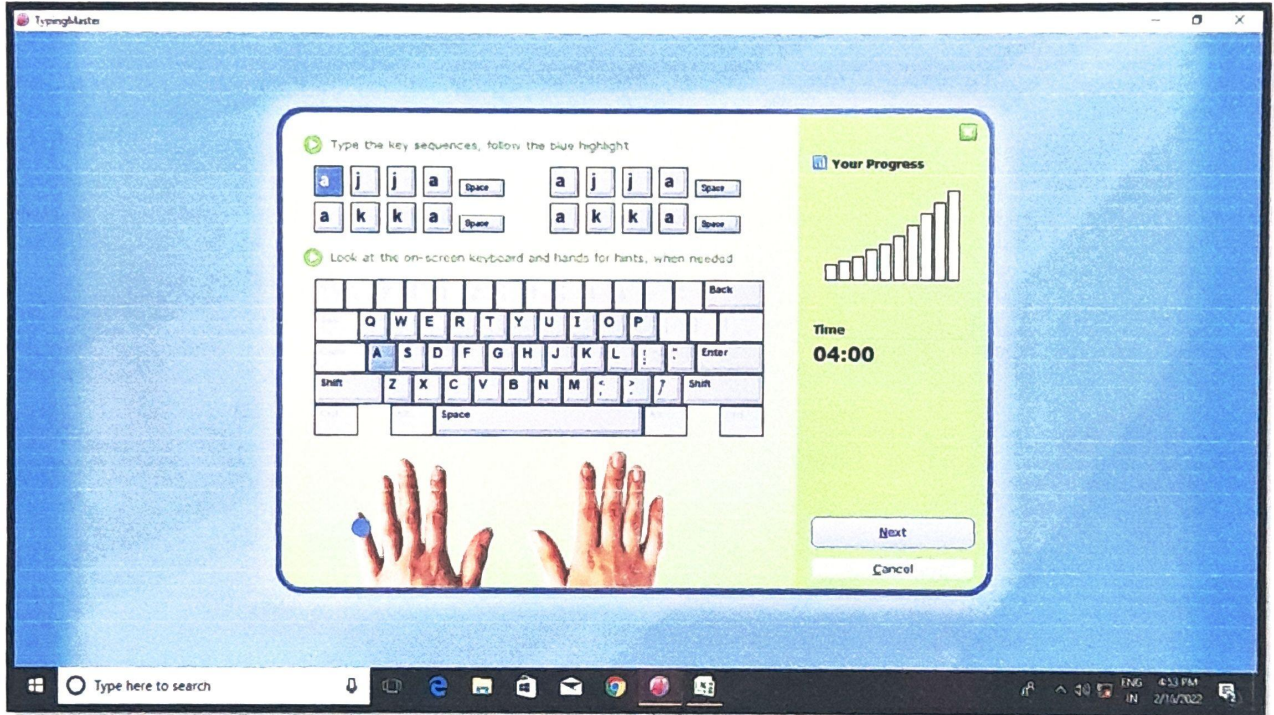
TypingMaster

Type the key sequences, follow the blue highlight

a j j a Space a j j a Space
a k k a Space a k k a Space

Look at the on-screen keyboard and hands for hints, when needed

Back
Q W E R T Y U I O P
A S D F G H J K L ; " Enter
Shift Z X C V B N M < > ? Shift
Space

Your Progress

Time
04:00

Next
Cancel

Type here to search

ENG IN 4:53 PM 2/16/2022